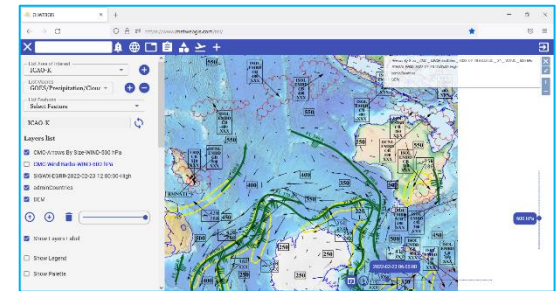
DWATSON

https://www.metwatch.com/test/

List Area of Interest
SCAO-K

List Products
GOES/Precipitation/Clou

List Features
Select Features

SCAO-K

Layers list

CMC-Arrows By Size-WIND-300 hPa
CMC-Wind Barbs-WIND-300 hPa
SIGWX-EGRR-2022-02-23 12:00:00 High
AdminCountries
DEM

Show Layers label
Show Legend
Show Palette

2022-02-23 06:00:00